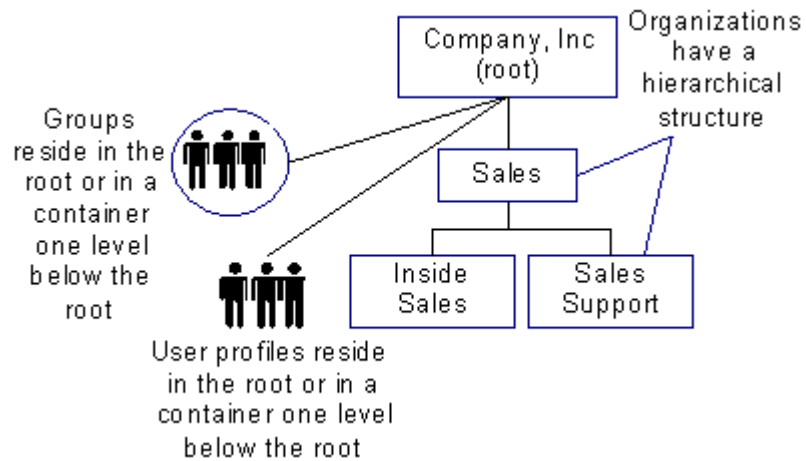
Company, Inc
(root)

Organizations have a hierarchical structure

Groups reside in the root or in a container one level below the root

Sales

Inside Sales

Sales Support

User profiles reside in the root or in a container one level below the root